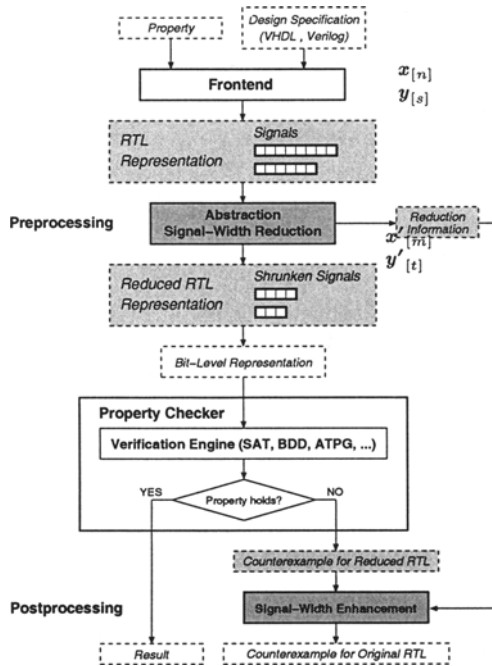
Property

Design Specification (VHDL , Verilog)

Frontend

$x_{[n]}$
$y_{[s]}$

RTL Representation

Signals

Preprocessing

Abstraction Signal–Width Reduction

Reduction Information

$x'_{[m]}$
$y'_{[t]}$

Reduced RTL Representation

Shrunken Signals

Bit–Level Representation

Property Checker

Verification Engine (SAT, BDD, ATPG, ...)

YES

Property holds?

NO

Counterexample for Reduced RTL

Postprocessing

Signal–Width Enhancement

Result

Counterexample for Original RTL